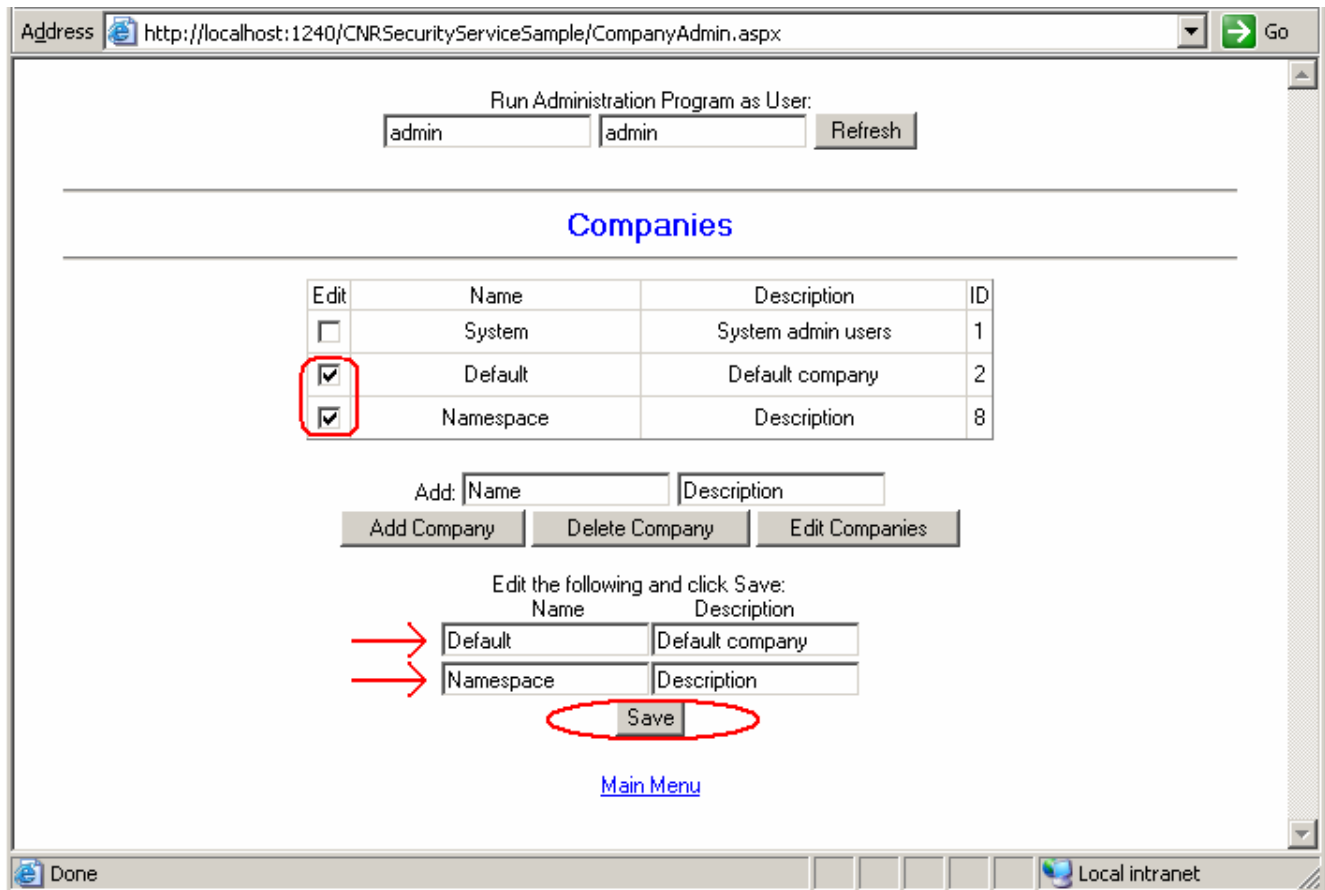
Address http://localhost:1240/CNRSecurityServiceSample/CompanyAdmin.aspx Go

Run Administration Program as User:
admin admin Refresh

Companies

| Edit | Name | Description | ID |
|---|---|---|---|
| ☐ | System | System admin users | 1 |
| ☑ | Default | Default company | 2 |
| ☑ | Namespace | Description | 8 |

Add: Name Description
Add Company Delete Company Edit Companies

Edit the following and click Save:
Name Description
Default Default company
Namespace Description
Save

Main Menu

Done Local intranet